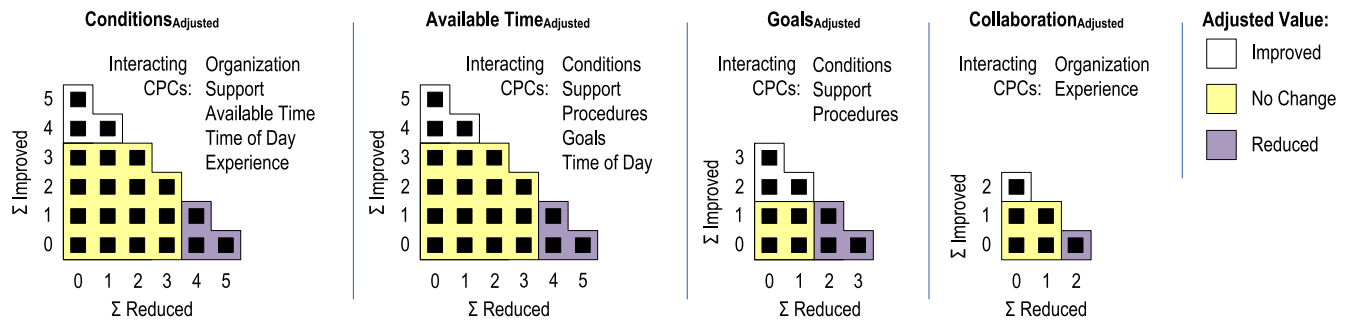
Conditions$_{\text{Adjusted}}$

Interacting CPCs: Organization Support Available Time Time of Day Experience

5
4
3
2
1
0

Σ Improved

0 1 2 3 4 5

Σ Reduced

Available Time$_{\text{Adjusted}}$

Interacting CPCs: Conditions Support Procedures Goals Time of Day

5
4
3
2
1
0

Σ Improved

0 1 2 3 4 5

Σ Reduced

Goals$_{\text{Adjusted}}$

Interacting CPCs: Conditions Support Procedures

3
2
1
0

Σ Improved

0 1 2 3

Σ Reduced

Collaboration$_{\text{Adjusted}}$

Interacting CPCs: Organization Experience

2
1
0

Σ Improved

0 1 2

Σ Reduced

Adjusted Value:

Improved

No Change

Reduced